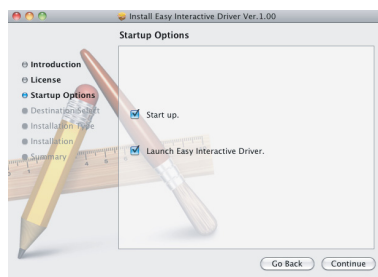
Install Easy Interactive Driver Ver.1.00

Startup Options

Introduction
License
Startup Options
Destination Select
Installation Type
Installation
Summary

Start up.

Launch Easy Interactive Driver.

Go Back
Continue